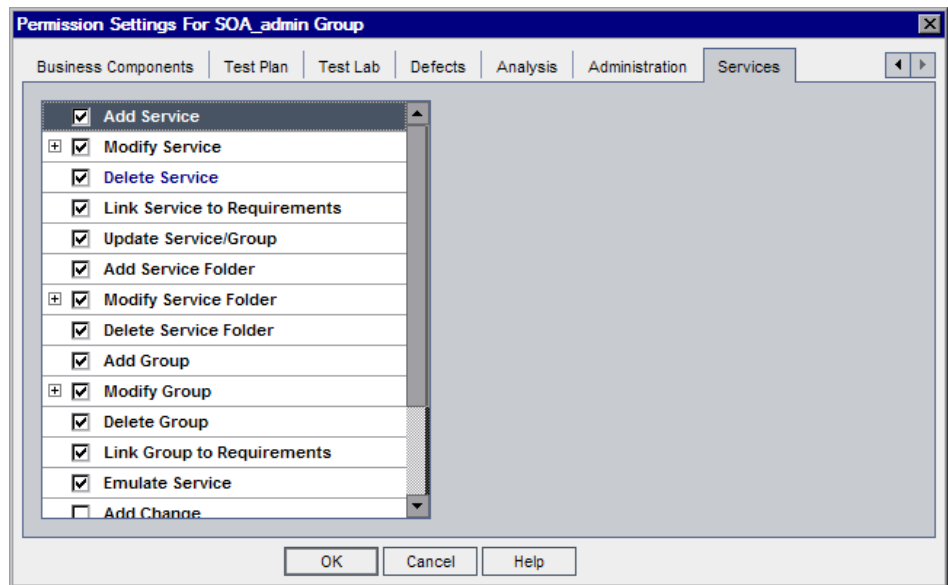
Permission Settings For SOA_admin Group

Business Components | Test Plan | Test Lab | Defects | Analysis | Administration | Services

Add Service
Modify Service
Delete Service
Link Service to Requirements
Update Service/Group
Add Service Folder
Modify Service Folder
Delete Service Folder
Add Group
Modify Group
Delete Group
Link Group to Requirements
Emulate Service
Add Change

OK Cancel Help